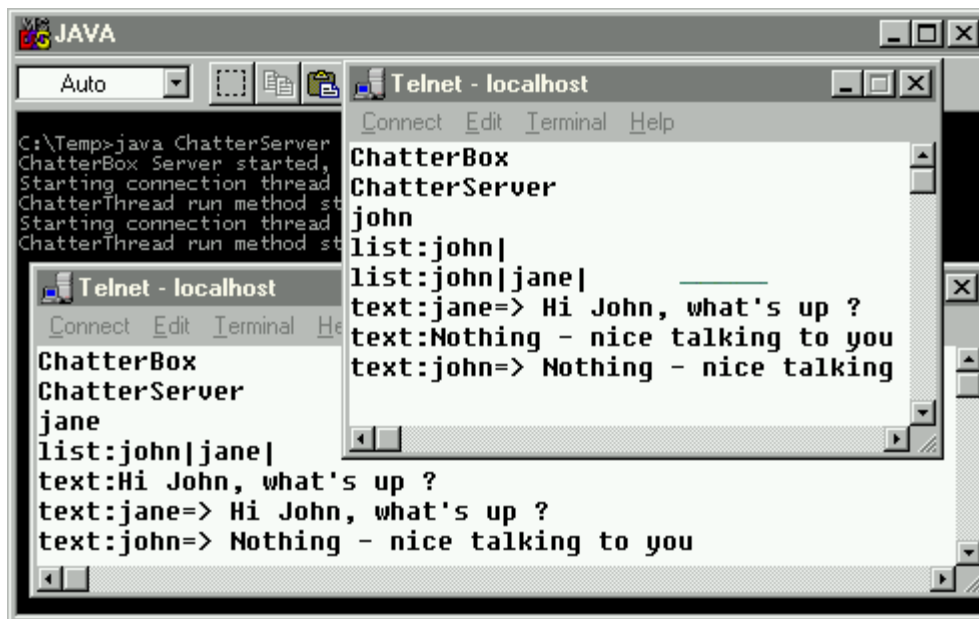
JAVA

Auto

C:\Temp>java ChatterServer
ChatterBox Server started,
Starting connection thread
ChatterThread run method st
Starting connection thread
ChatterThread run method st

Telnet - localhost

Connect Edit Terminal Help

ChatterBox
ChatterServer
john
list:john|
list:john|jane|
text:jane=> Hi John, what's up ?
text:Nothing - nice talking to you
text:john=> Nothing - nice talking

Telnet - localhost

Connect Edit Terminal He

ChatterBox
ChatterServer
jane
list:john|jane|
text:Hi John, what's up ?
text:jane=> Hi John, what's up ?
text:john=> Nothing - nice talking to you